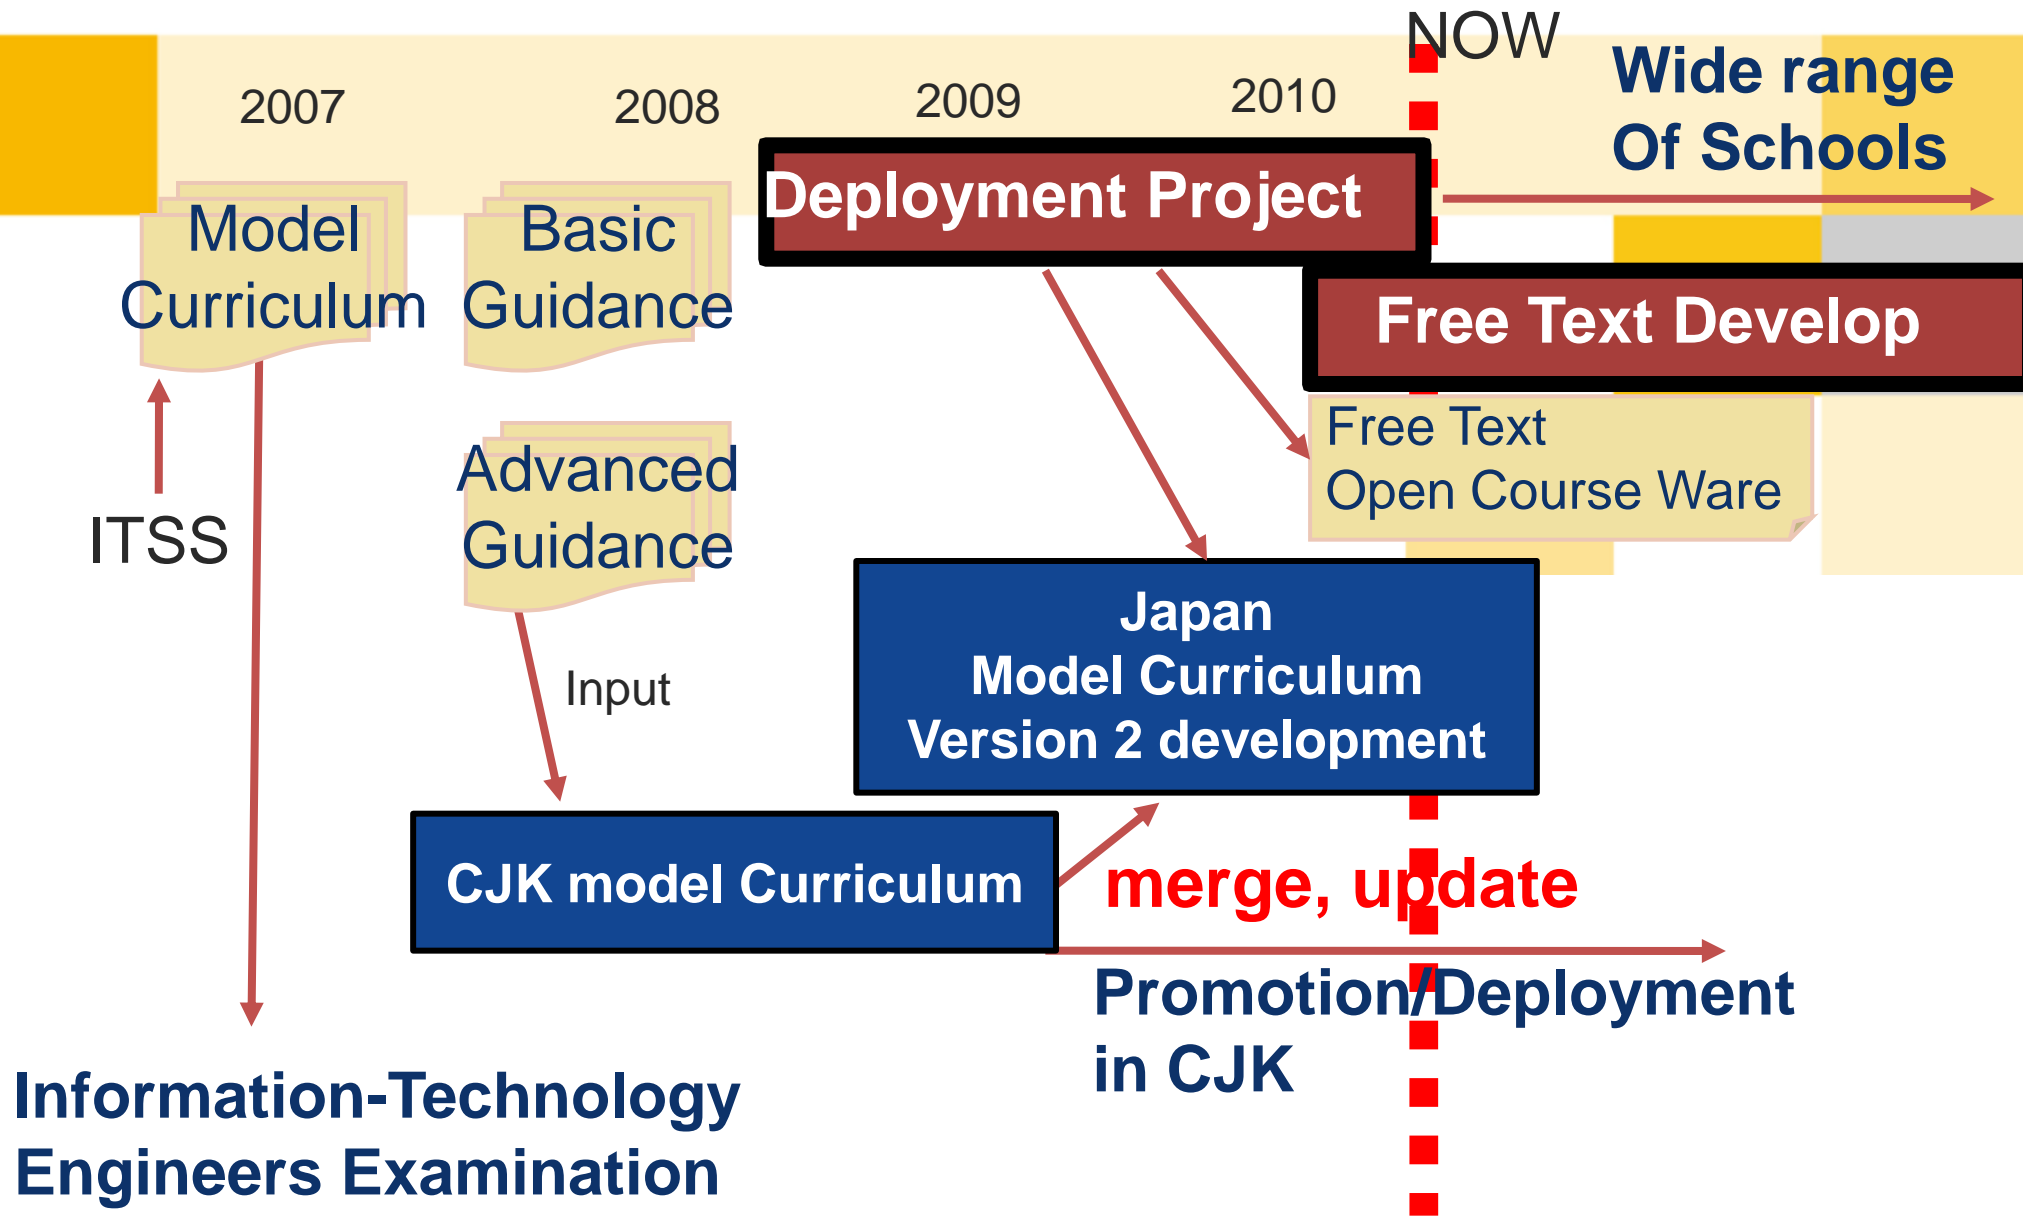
NOW

2007

2008

2009

2010

Wide range Of Schools

Deployment Project

Model Curriculum

Basic Guidance

Free Text Develop

Free Text
Open Course Ware

ITSS

Advanced Guidance

Input

Japan
Model Curriculum
Version 2 development

CJK model Curriculum

merge, update

Promotion/Deployment in CJK

Information-Technology Engineers Examination